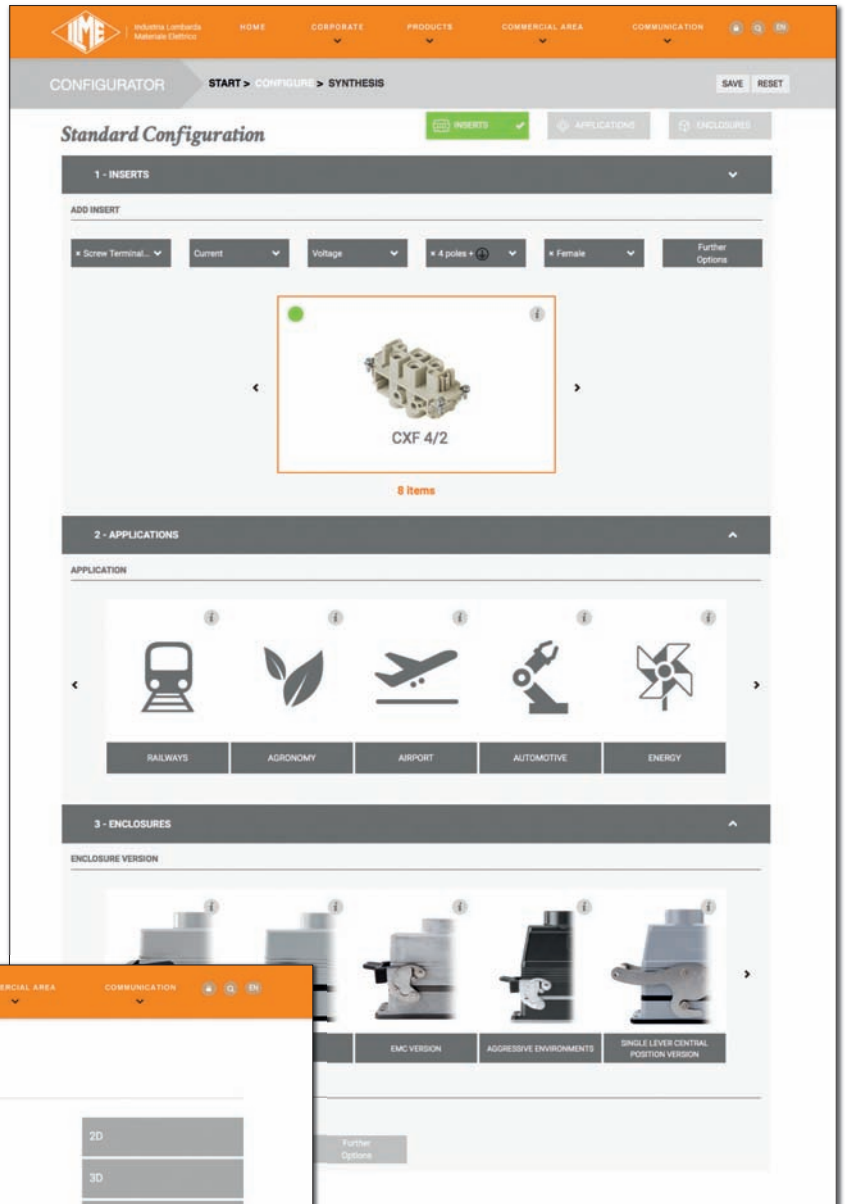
ILME Industria Lombarda Materiale Elettrico

HOME CORPORATE PRODUCTS COMMERCIAL AREA COMMUNICATION EN

CONFIGURATOR START > CONFIGURE > SYNTHESIS SAVE RESET

Standard Configuration

INSERTS APPLICATIONS ENCLOSURES

1 - INSERTS

ADD INSERT

× Screw Terminal... Current Voltage × 4 poles + ⏚ × Female Further Options

CXF 4/2

8 items

2 - APPLICATIONS

APPLICATION

RAILWAYS AGRONOMY AIRPORT AUTOMOTIVE ENERGY

3 - ENCLOSURES

ENCLOSURE VERSION

EMC VERSION AGGRESSIVE ENVIRONMENTS SINGLE LEVER CENTRAL POSITION VERSION

Further Options

ERCIAL AREA COMMUNICATION EN

2D

3D